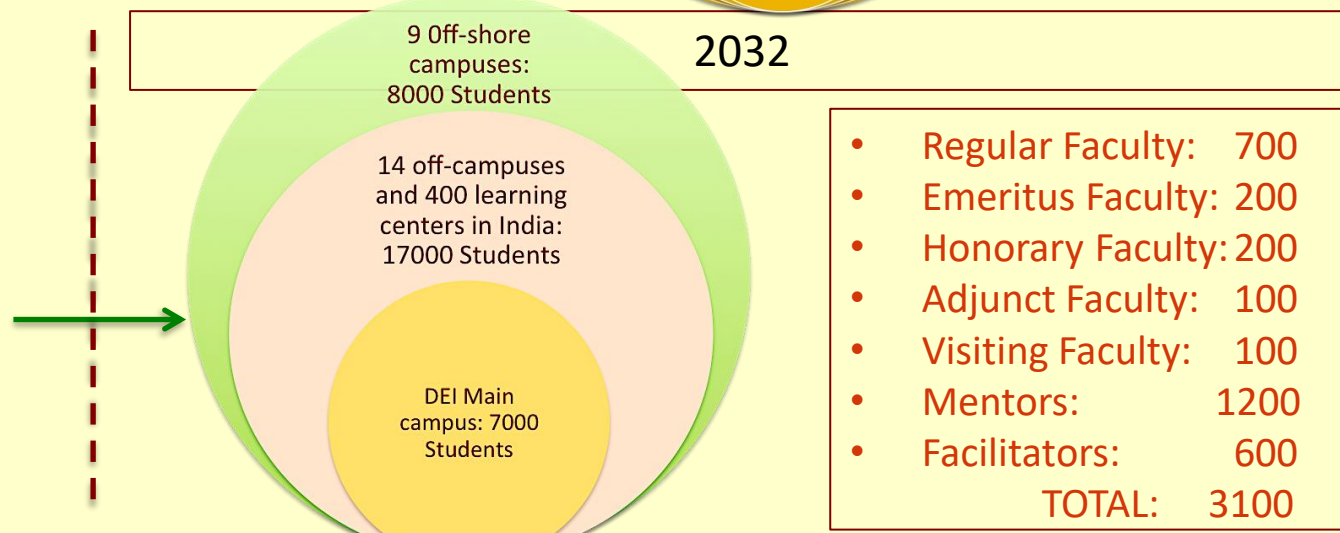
2032

9 0ff-shore campuses: 8000 Students

14 off-campuses and 400 learning centers in India: 17000 Students

DEI Main campus: 7000 Students

- Regular Faculty: 700
- Emeritus Faculty: 200
- Honorary Faculty: 200
- Adjunct Faculty: 100
- Visiting Faculty: 100
- Mentors: 1200
- Facilitators: 600

TOTAL: 3100